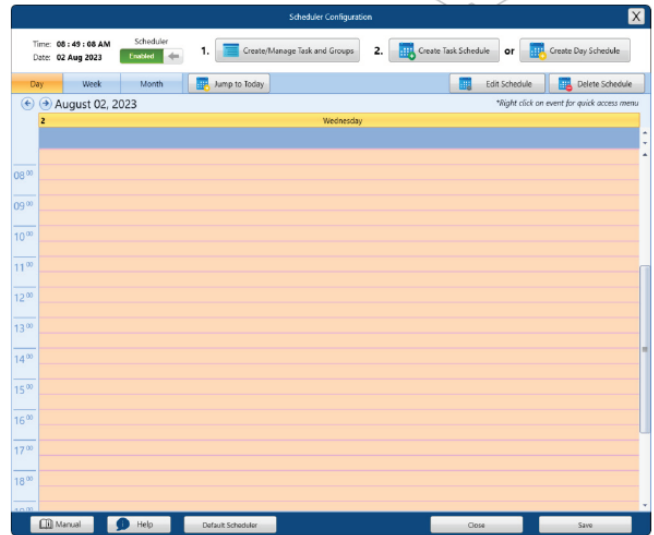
Scheduler Configuration

X

Time: 08 : 49 : 08 AM
Date: 02 Aug 2023

Scheduler
Enabled

1. Create/Manage Task and Groups

2. Create Task Schedule

or

Create Day Schedule

Day
Week
Month
Jump to Today

Edit Schedule
Delete Schedule

August 02, 2023

*Right click on event for quick access menu

2
Wednesday

$08^{00}$
$09^{00}$
$10^{00}$
$11^{00}$
$12^{00}$
$13^{00}$
$14^{00}$
$15^{00}$
$16^{00}$
$17^{00}$
$18^{00}$

Manual
Help
Default Scheduler
Close
Save